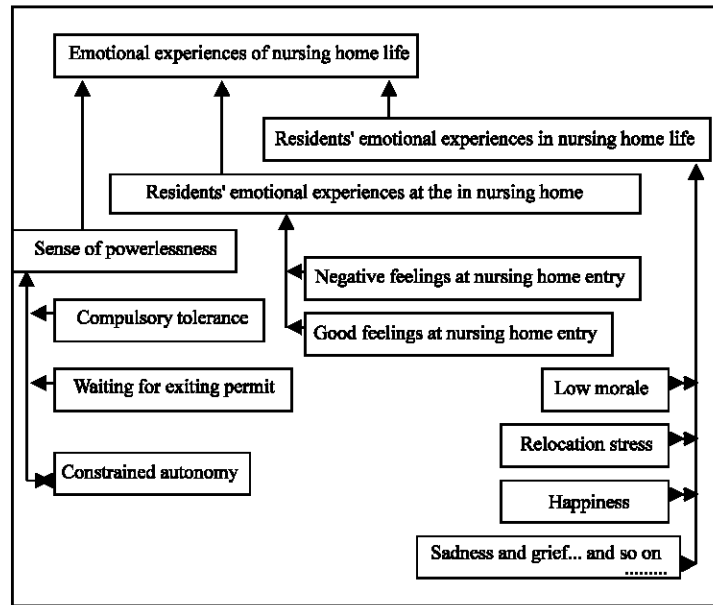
Emotional experiences of nursing home life

Residents' emotional experiences in nursing home life

Residents' emotional experiences at the in nursing home

Sense of powerlessness

Negative feelings at nursing home entry

Compulsory tolerance

Good feelings at nursing home entry

Waiting for exiting permit

Low morale

Relocation stress

Constrained autonomy

Happiness

Sadness and grief... and so on .........